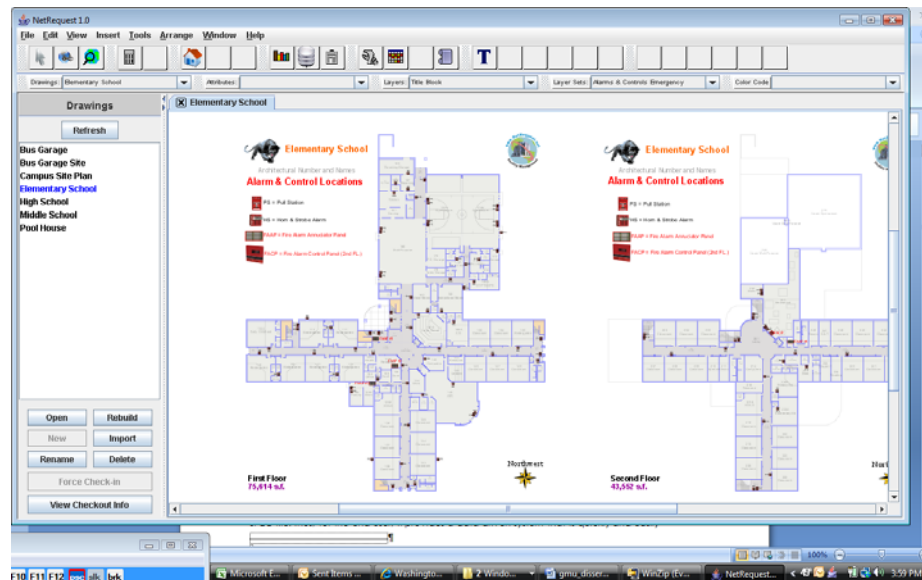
NetRequest 1.0

File Edit View Insert Tools Arrange Window Help

T

Drawings: Elementary School
Attributes:
Layers: Title Block
Layer Sets: Alarms & Controls Emergency
Color Code:

Drawings

Refresh

Bus Garage
Bus Garage Site
Campus Site Plan
Elementary School
High School
Middle School
Pool House

Open
Rebuild
Now
Import
Rename
Delete
Force Check-in
View Checkout Info

Elementary School

Elementary School
Architectural Number and Names
Alarm & Control Locations

PS = Pull Station
HS = Horn & Strobe Alarm
FAAP = Fire Alarm Annunciator Panel
FACP = Fire Alarm Control Panel (2nd FL.)

First Floor
75,614 s.f.

Northwest

Elementary School
Architectural Number and Names
Alarm & Control Locations

PS = Pull Station
HS = Horn & Strobe Alarm
FAAP = Fire Alarm Annunciator Panel
FACP = Fire Alarm Control Panel (2nd FL.)

Second Floor
43,552 s.f.

Nor

F10 F11 F12 esc blk brk

Microsoft E...
Sent Items ...
Washingto...
2 Windo...
gmu_disser...
WinZip (Ev...
NetRequest...

100%

3:59 PM